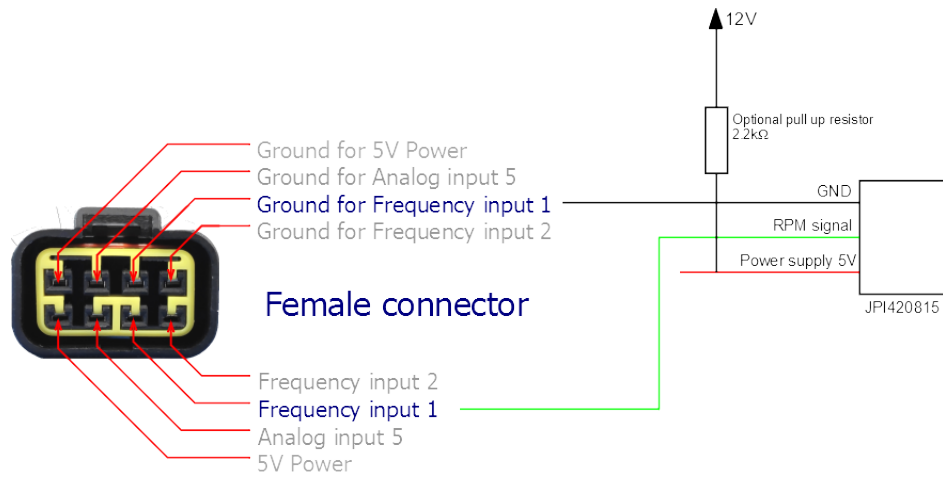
12V

Optional pull up resistor
2.2kΩ

Ground for 5V Power
Ground for Analog input 5
Ground for Frequency input 1
Ground for Frequency input 2

GND
RPM signal
Power supply 5V

JPI420815

Female connector

Frequency input 2
Frequency input 1
Analog input 5
5V Power